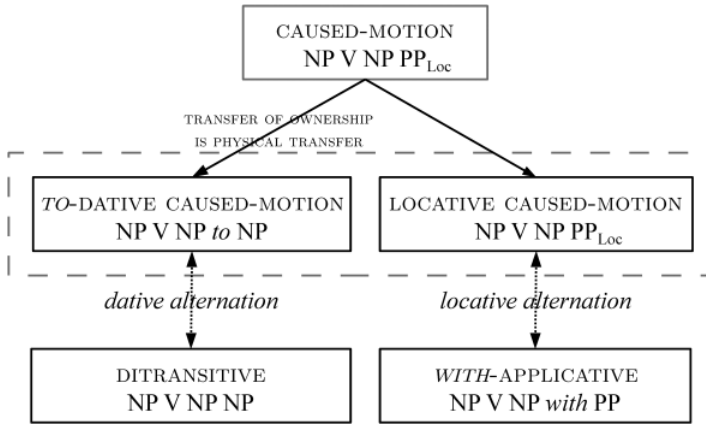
CAUSED-MOTION
NP V NP $PP_{Loc}$

TRANSFER OF OWNERSHIP IS PHYSICAL TRANSFER

*TO*-DATIVE CAUSED-MOTION
NP V NP *to* NP

LOCATIVE CAUSED-MOTION
NP V NP $PP_{Loc}$

*dative alternation*

*locative alternation*

DITRANSITIVE
NP V NP NP

*WITH*-APPLICATIVE
NP V NP *with* PP